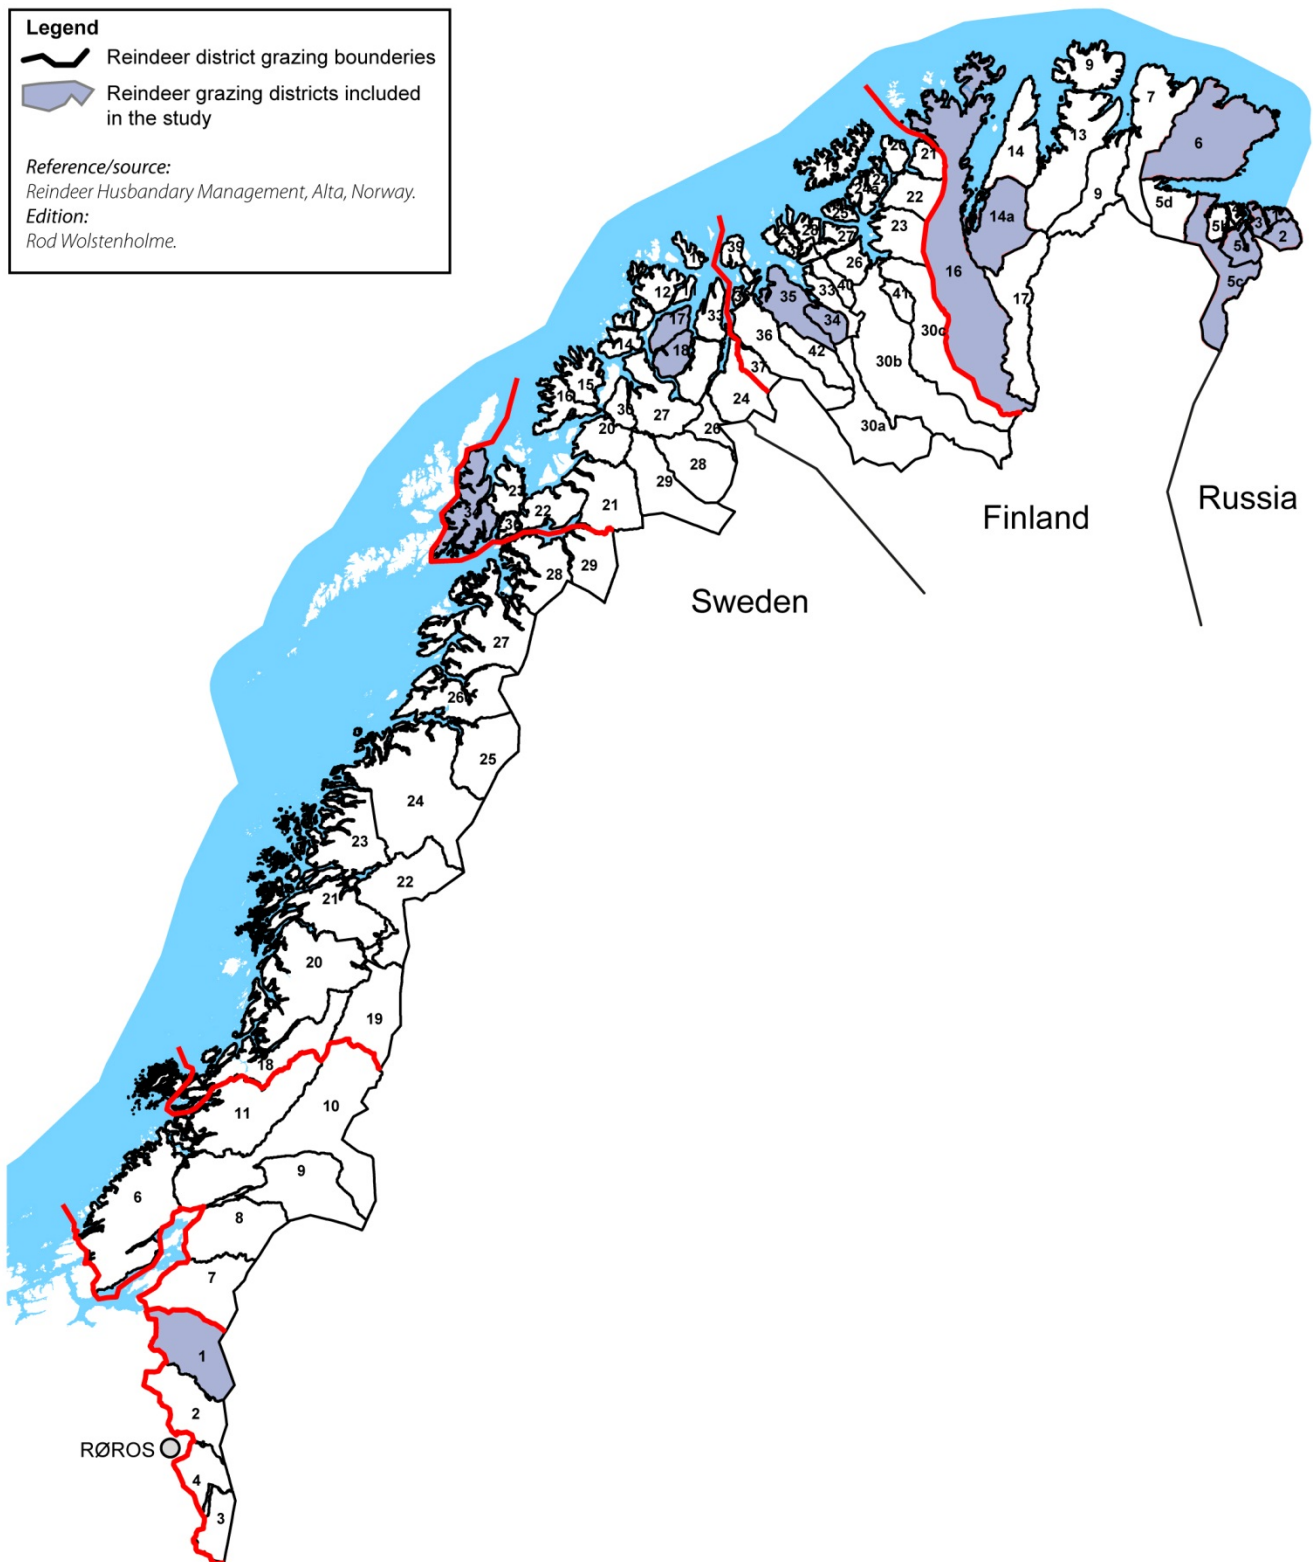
Legend
Reindeer district grazing bounderies
Reindeer grazing districts included in the study

Reference/source:
Reinder Husbandary Management, Alta, Norway.
Edition:
Rod Wolstenholme.

9
7
6
13
14
20
21
19
24a
24
22
9
5d
14a
25
23
28
27
5b
5a
3
2
16
26
39
40
35
33
5c
41
17
12
17
33
34
36
30d
42
18
14
37
30b
15
16
24
35
20
27
26
30a
28
29
Finland
Russia
23
22
36
21
28
29
Sweden
27
26
25
24
23
22
21
20
19
18
11
10
9
6
8
7
1
2
RØROS
4
3